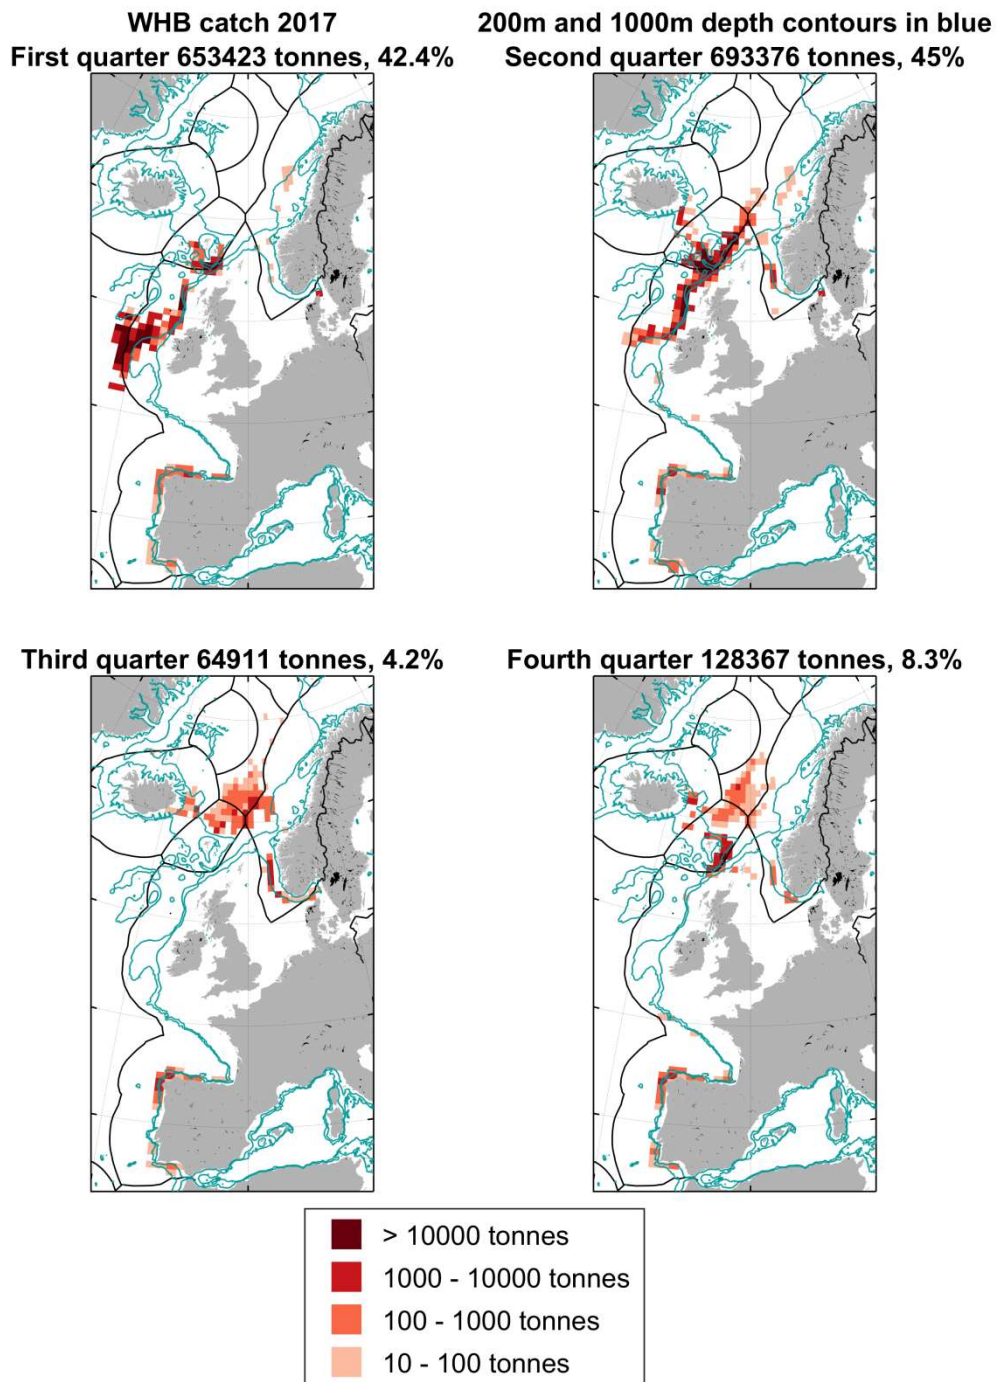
WHB catch 2017
First quarter 653423 tonnes, 42.4%

200m and 1000m depth contours in blue
Second quarter 693376 tonnes, 45%

Third quarter 64911 tonnes, 4.2%

Fourth quarter 128367 tonnes, 8.3%

> 10000 tonnes
1000 - 10000 tonnes
100 - 1000 tonnes
10 - 100 tonnes